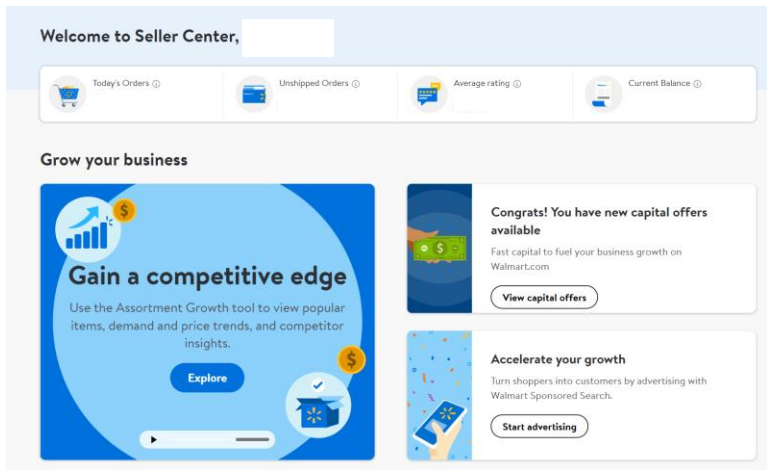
Welcome to Seller Center,

Today's Orders ⓘ

Unshipped Orders ⓘ

Average rating ⓘ

Current Balance ⓘ

Grow your business

Gain a competitive edge

Use the Assortment Growth tool to view popular items, demand and price trends, and competitor insights.

Explore

Congrats! You have new capital offers available

Fast capital to fuel your business growth on Walmart.com

View capital offers

Accelerate your growth

Turn shoppers into customers by advertising with Walmart Sponsored Search.

Start advertising